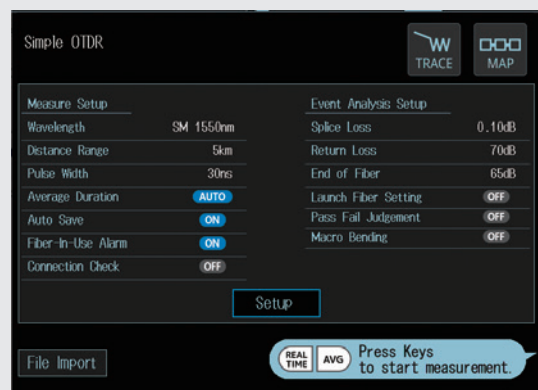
Simple OTDR

TRACE

MAP

| Measure Setup | |
|---|---|
| Wavelength | SM 1550nm |
| Distance Range | 5km |
| Pulse Width | 30ns |
| Average Duration | AUTO |
| Auto Save | ON |
| Fiber-In-Use Alarm | ON |
| Connection Check | OFF |

| Event Analysis Setup | |
|---|---|
| Splice Loss | 0.10dB |
| Return Loss | 70dB |
| End of Fiber | 65dB |
| Launch Fiber Setting | OFF |
| Pass Fail Judgement | OFF |
| Macro Bending | OFF |

Setup

File Import

REAL TIME AVG Press Keys to start measurement.